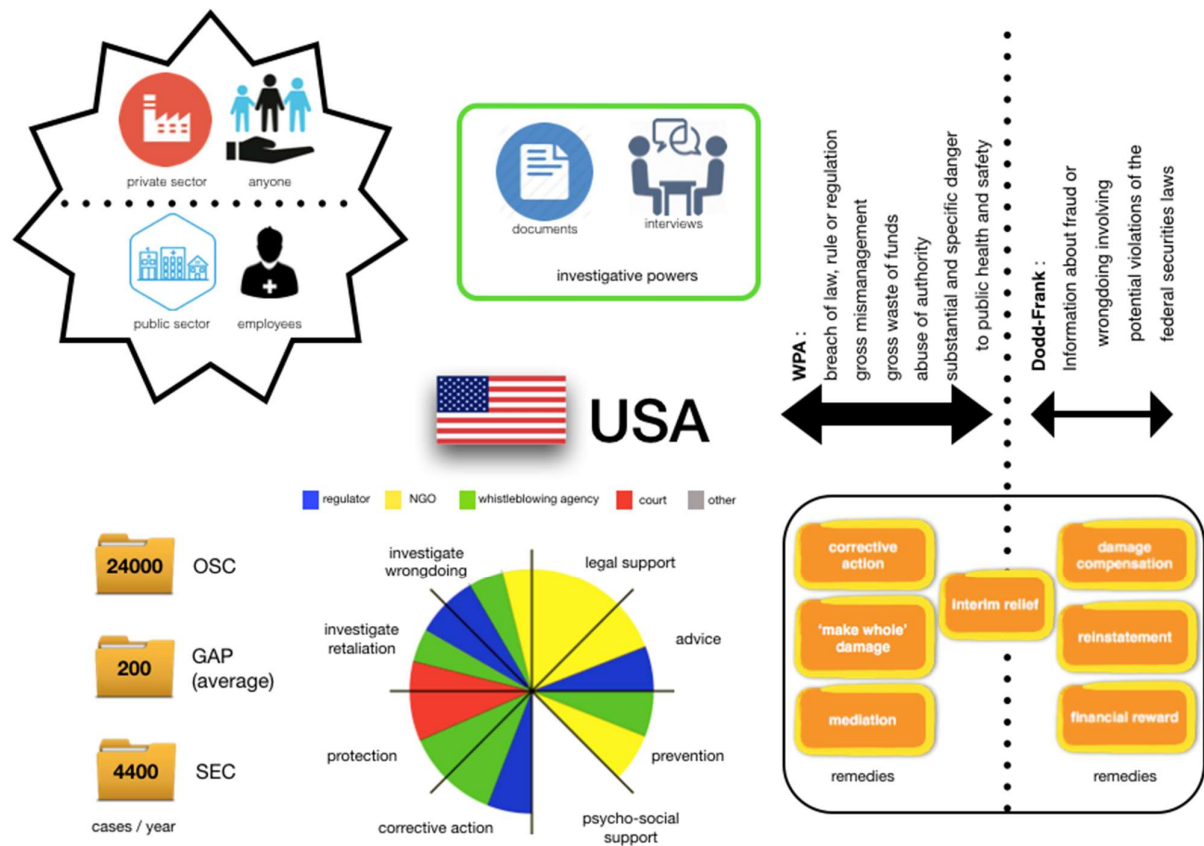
private sector
anyone
public sector
employees

documents
interviews
investigative powers

WPA :
breach of law, rule or regulation
gross mismanagement
gross waste of funds
abuse of authority
substantial and specific danger to public health and safety

Dodd-Frank :
Information about fraud or wrongdoing involving potential violations of the federal securities laws

USA

regulator
NGO
whistleblowing agency
court
other

24000 OSC
200 GAP (average)
4400 SEC
cases / year

investigate wrongdoing
legal support
investigate retaliation
advice
protection
prevention
corrective action
psycho-social support

corrective action
'make whole' damage
mediation
interim relief
damage compensation
reinstatement
financial reward
remedies
remedies